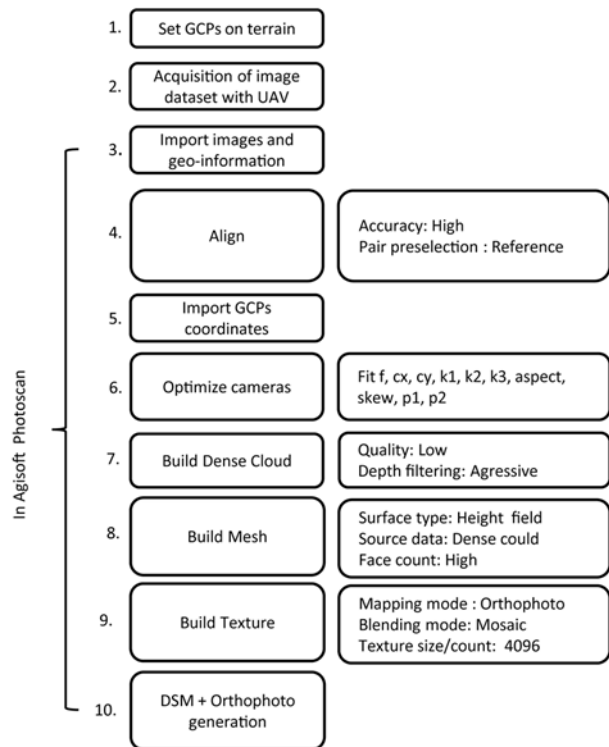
1. Set GCPs on terrain

2. Acquisition of image dataset with UAV

3. Import images and geo-information

4. Align

Accuracy: High
Pair preselection : Reference

5. Import GCPs coordinates

6. Optimize cameras

Fit f, cx, cy, k1, k2, k3, aspect, skew, p1, p2

7. Build Dense Cloud

Quality: Low
Depth filtering: Agressive

8. Build Mesh

Surface type: Height field
Source data: Dense could
Face count: High

9. Build Texture

Mapping mode : Orthophoto
Blending mode: Mosaic
Texture size/count: 4096

10. DSM + Orthophoto generation

In Agisoft Photoscan